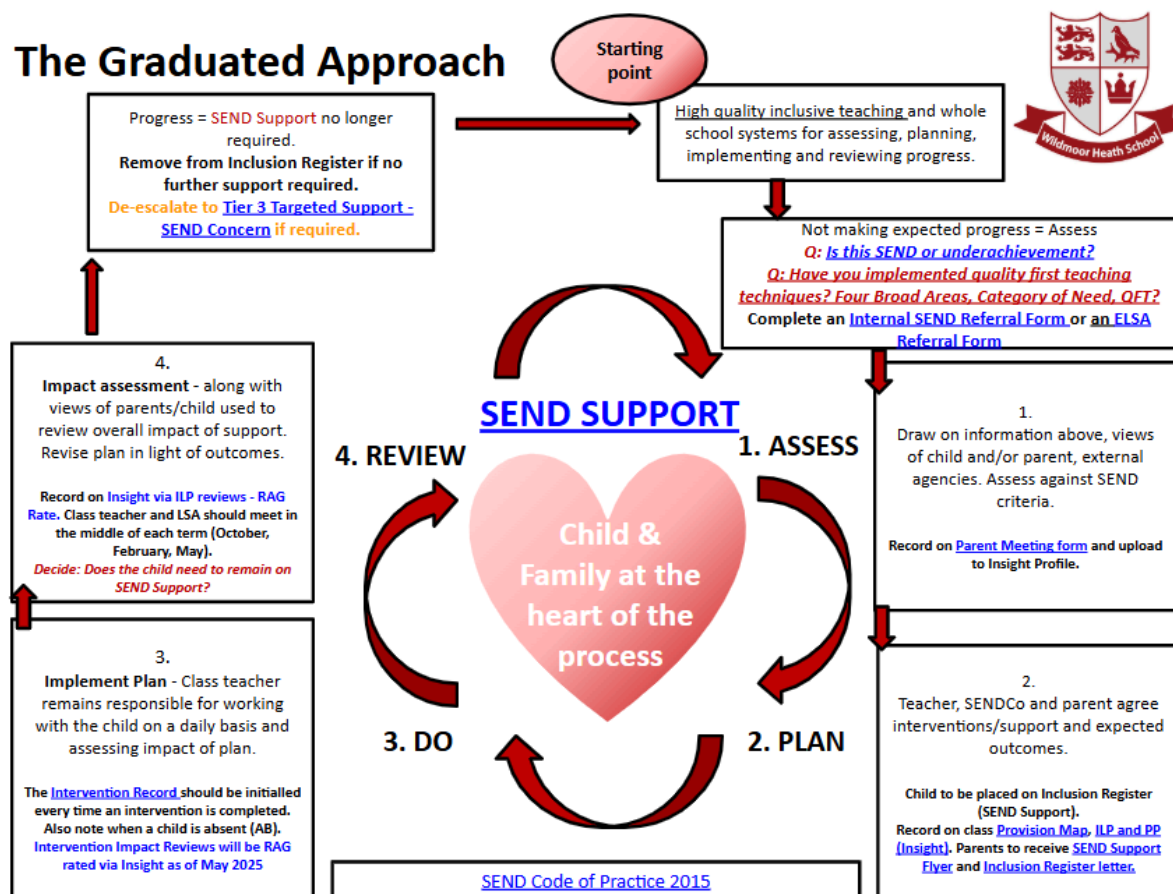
The Graduated Approach

Starting point

Wildmoor Heath School

Progress = SEND Support no longer required.
Remove from Inclusion Register if no further support required.
De-escalate to Tier 3 Targeted Support - SEND Concern if required.

High quality inclusive teaching and whole school systems for assessing, planning, implementing and reviewing progress.

Not making expected progress = Assess
Q: Is this SEND or underachievement?
Q: Have you implemented quality first teaching techniques? Four Broad Areas, Category of Need, QFT?
Complete an Internal SEND Referral Form or an ELSA Referral Form

4.
Impact assessment - along with views of parents/child used to review overall impact of support. Revise plan in light of outcomes.

Record on Insight via ILP reviews - RAG Rate. Class teacher and LSA should meet in the middle of each term (October, February, May).
Decide: Does the child need to remain on SEND Support?

SEND SUPPORT

4. REVIEW

1. ASSESS

Child & Family at the heart of the process

3. DO

2. PLAN

1.
Draw on information above, views of child and/or parent, external agencies. Assess against SEND criteria.

Record on Parent Meeting form and upload to Insight Profile.

3.
Implement Plan - Class teacher remains responsible for working with the child on a daily basis and assessing impact of plan.

The Intervention Record should be initialled every time an intervention is completed. Also note when a child is absent (AB).
Intervention Impact Reviews will be RAG rated via Insight as of May 2025

2.
Teacher, SENDCo and parent agree interventions/support and expected outcomes.

Child to be placed on Inclusion Register (SEND Support).
Record on class Provision Map, ILP and PP (Insight). Parents to receive SEND Support Flyer and Inclusion Register letter.

SEND Code of Practice 2015